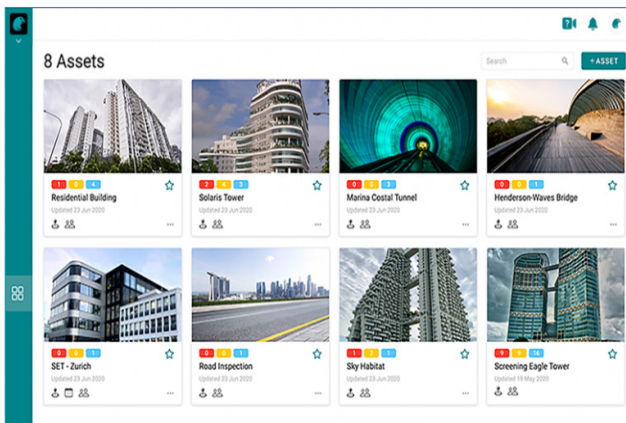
8 Assets

Search

+ ASSET

1 0 4
Residential Building
Updated 23 Jun 2020

2 4 3
Solaris Tower
Updated 23 Jun 2020

0 0 3
Marina Costal Tunnel
Updated 23 Jun 2020

0 0 1
Henderson-Waves Bridge
Updated 23 Jun 2020

0 0 1
SET - Zurich
Updated 23 Jun 2020

0 0 1
Road Inspection
Updated 23 Jun 2020

1 2 1
Sky Habitat
Updated 23 Jun 2020

9 9 16
Screening Eagle Tower
Updated 19 May 2020